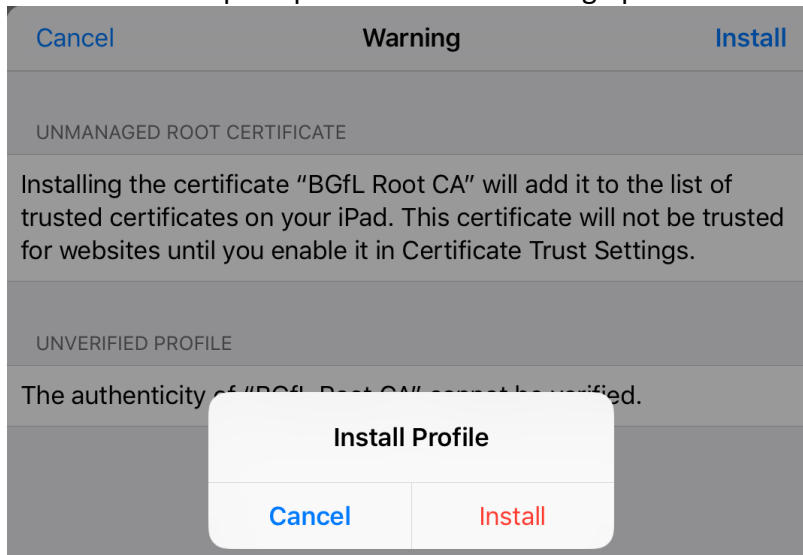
Cancel Warning Install

UNMANAGED ROOT CERTIFICATE

Installing the certificate "BGfL Root CA" will add it to the list of trusted certificates on your iPad. This certificate will not be trusted for websites until you enable it in Certificate Trust Settings.

UNVERIFIED PROFILE

The authenticity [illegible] ified.

Install Profile

Cancel Install